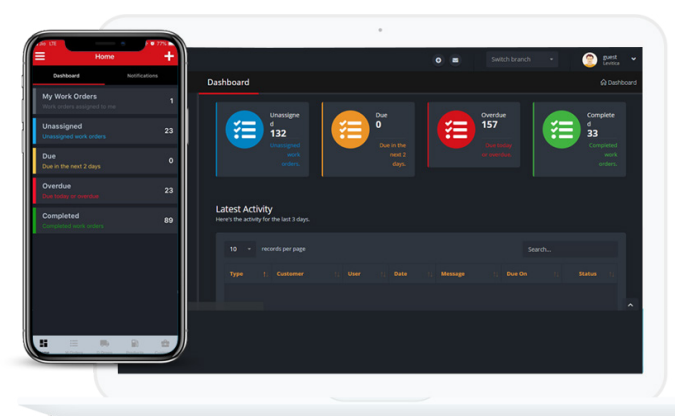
Home

Dashboard Notifications

My Work Orders
Work orders assigned to me 1

Unassigned
Unassigned work orders 23

Due
Due in the next 2 days 0

Overdue
Due today or overdue 23

Completed
Completed work orders 89

Switch branch

guest
Levitica

Dashboard

Dashboard

Unassigned
132
Unassigned work orders.

Due
0
Due in the next 2 days.

Overdue
157
Due today or overdue.

Completed
33
Completed work orders.

Latest Activity
Here's the activity for the last 3 days.

10 records per page

Search...

| Type | Customer | User | Date | Message | Due On | Status |
|---|---|---|---|---|---|---|